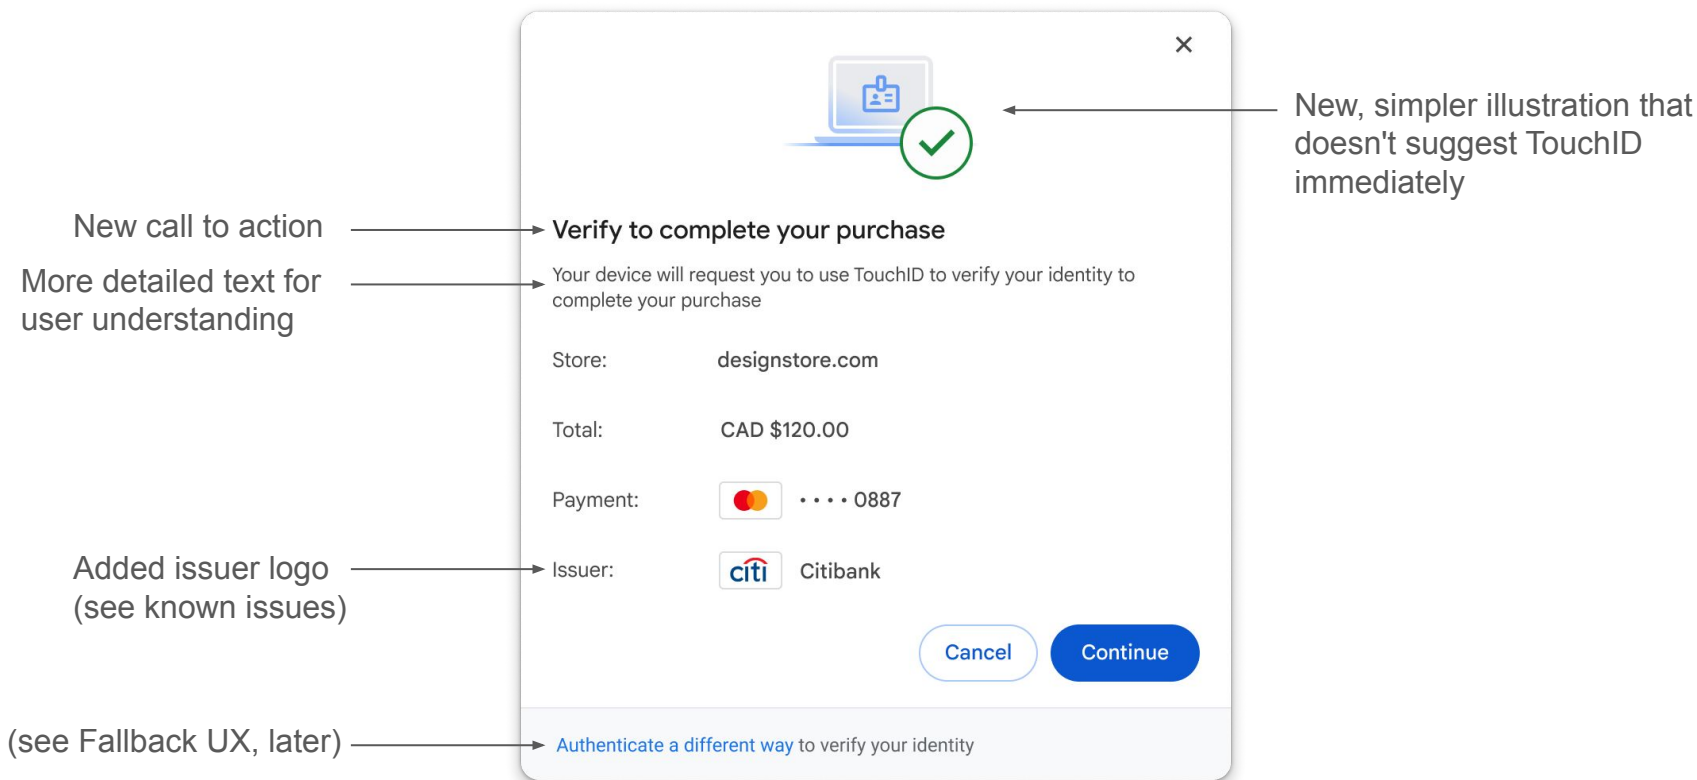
×

New, simpler illustration that doesn't suggest TouchID immediately

New call to action

Verify to complete your purchase

More detailed text for user understanding

Your device will request you to use TouchID to verify your identity to complete your purchase

Store: designstore.com

Total: CAD $120.00

Payment: •••• 0887

Added issuer logo (see known issues)

Issuer: citi Citibank

Cancel Continue

(see Fallback UX, later)

Authenticate a different way to verify your identity